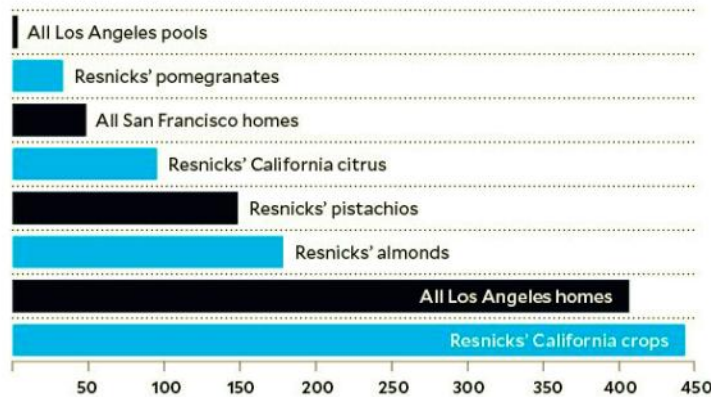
All Los Angeles pools
Resnicks' pomegranates
All San Francisco homes
Resnicks' California citrus
Resnicks' pistachios
Resnicks' almonds
All Los Angeles homes
Resnicks' California crops

50 100 150 200 250 300 350 400 450